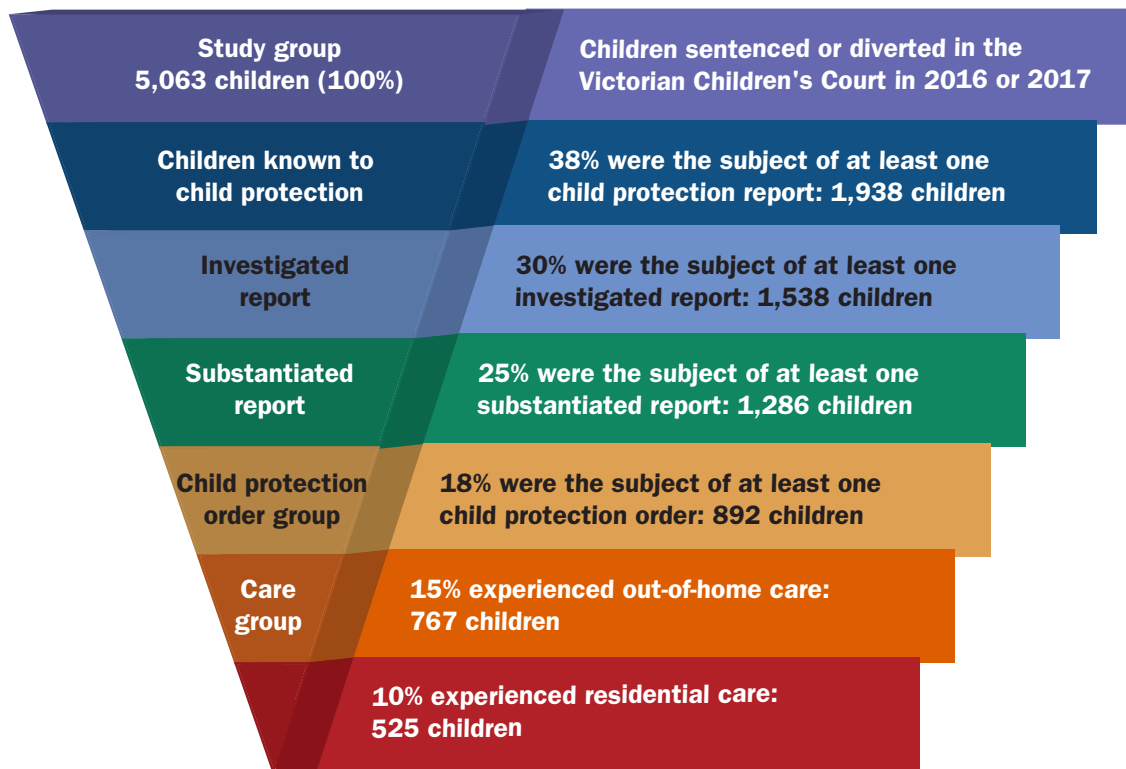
Study group
5,063 children (100%)

Children sentenced or diverted in the Victorian Children's Court in 2016 or 2017

Children known to child protection

38% were the subject of at least one child protection report: 1,938 children

Investigated report

30% were the subject of at least one investigated report: 1,538 children

Substantiated report

25% were the subject of at least one substantiated report: 1,286 children

Child protection order group

18% were the subject of at least one child protection order: 892 children

Care group

15% experienced out-of-home care: 767 children

10% experienced residential care: 525 children